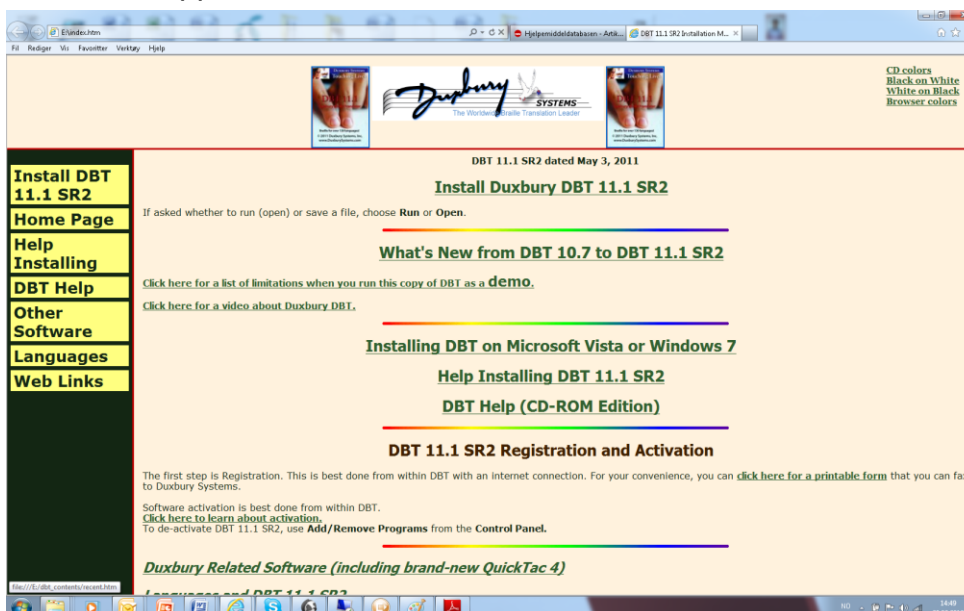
E:\index.htm
Hjelpemiddeldatabasen - Artik...
DBT 11.1 SR2 Installation M...
Fil Rediger Vis Favoritter Verktøy Hjelp

Duxbury SYSTEMS
The Worldwide Braille Translation Leader

CD colors
Black on White
White on Black
Browser colors

Install DBT 11.1 SR2
Home Page
Help Installing
DBT Help
Other Software
Languages
Web Links

DBT 11.1 SR2 dated May 3, 2011

Install Duxbury DBT 11.1 SR2

If asked whether to run (open) or save a file, choose Run or Open.

What's New from DBT 10.7 to DBT 11.1 SR2

Click here for a list of limitations when you run this copy of DBT as a demo.

Click here for a video about Duxbury DBT.

Installing DBT on Microsoft Vista or Windows 7

Help Installing DBT 11.1 SR2

DBT Help (CD-ROM Edition)

DBT 11.1 SR2 Registration and Activation

The first step is Registration. This is best done from within DBT with an internet connection. For your convenience, you can click here for a printable form that you can fa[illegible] to Duxbury Systems.

Software activation is best done from within DBT.
Click here to learn about activation.
To de-activate DBT 11.1 SR2, use Add/Remove Programs from the Control Panel.

Duxbury Related Software (including brand-new QuickTac 4)

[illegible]

file:///E:/dbt_contents/recent.htm

NO 14:49